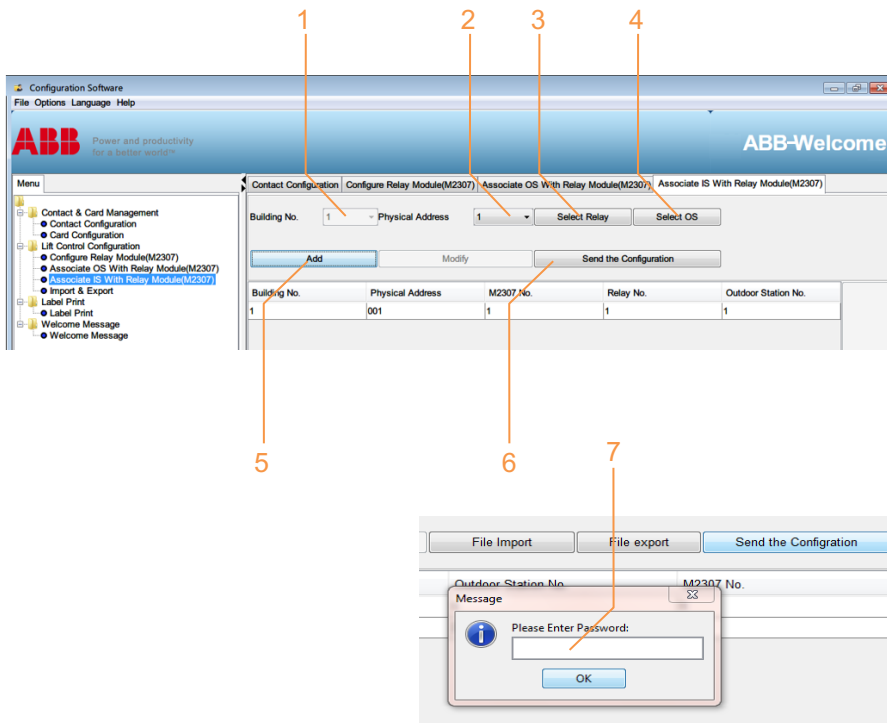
1 2 3 4

Configuration Software

File Options Language Help

ABB Power and productivity for a better world™

ABB-Welcome

Menu

Contact & Card Management
Contact Configuration
Card Configuration
Lift Control Configuration
Configure Relay Module(M2307)
Associate OS With Relay Module(M2307)
Associate IS With Relay Module(M2307)
Import & Export
Label Print
Label Print
Welcome Message
Welcome Message

Contact Configuration | Configure Relay Module(M2307) | Associate OS With Relay Module(M2307) | Associate IS With Relay Module(M2307)

Building No. 1 Physical Address 1 Select Relay Select OS

Add Modify Send the Configuration

| Building No. | Physical Address | M2307 No. | Relay No. | Outdoor Station No. |
|---|---|---|---|---|
| 1 | 001 | 1 | 1 | 1 |

5 6

7

File Import File export Send the Configration

Outdoor Station No. M2307 No.

Message

Please Enter Password:

OK